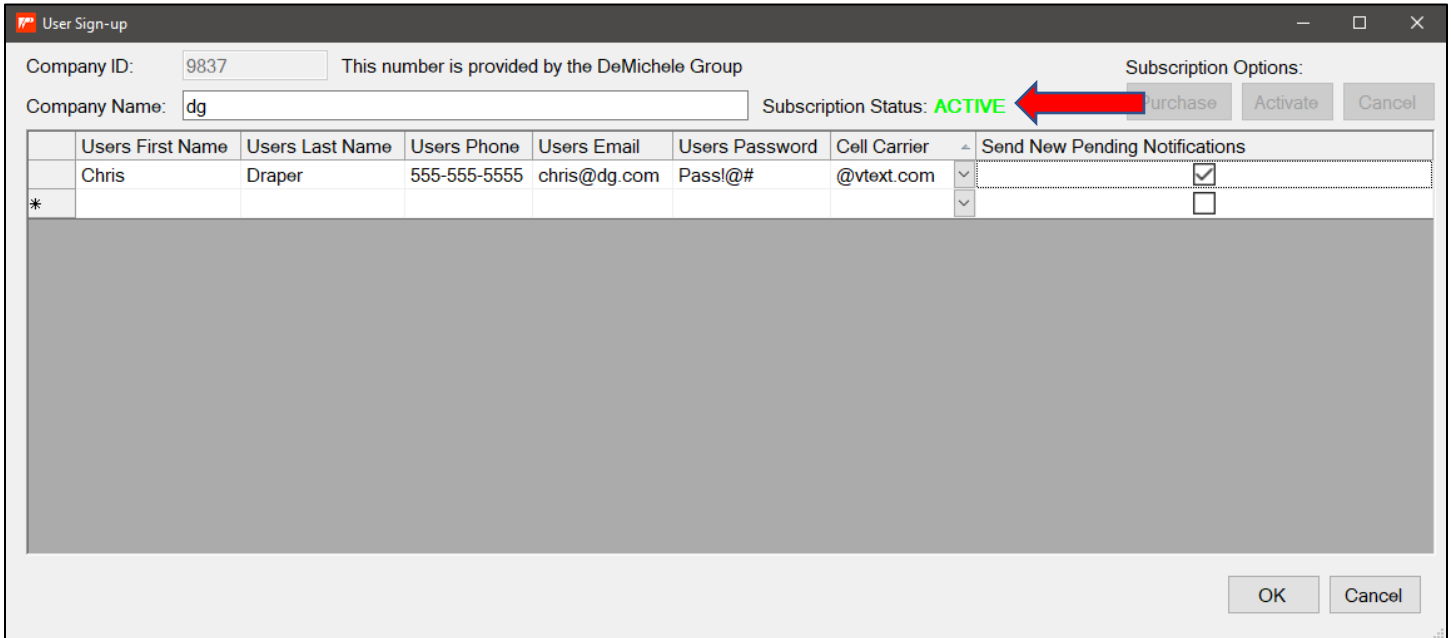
User Sign-up

Company ID: 9837 This number is provided by the DeMichele Group

Company Name: dg

Subscription Status: ACTIVE

Subscription Options:

Purchase Activate Cancel

| | Users First Name | Users Last Name | Users Phone | Users Email | Users Password | Cell Carrier | Send New Pending Notifications |
|---|---|---|---|---|---|---|---|
| | Chris | Draper | 555-555-5555 | chris@dg.com | Pass!@# | @vtext.com | ☑ |
| * | | | | | | | ☐ |

OK Cancel